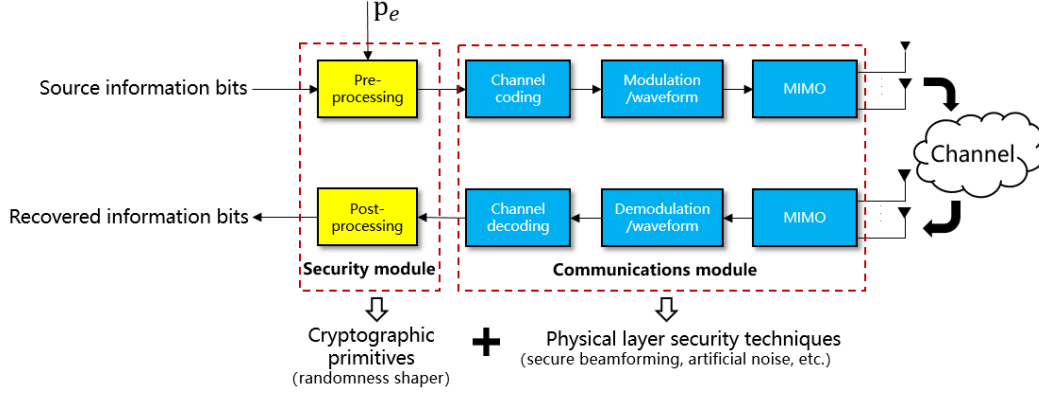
$p_e$

Source information bits

Pre-processing

Channel coding

Modulation /waveform

MIMO

Channel

Recovered information bits

Post-processing

Channel decoding

Demodulation /waveform

MIMO

Security module

Communications module

Cryptographic primitives
(randomness shaper)

+

Physical layer security techniques
(secure beamforming, artificial noise, etc.)